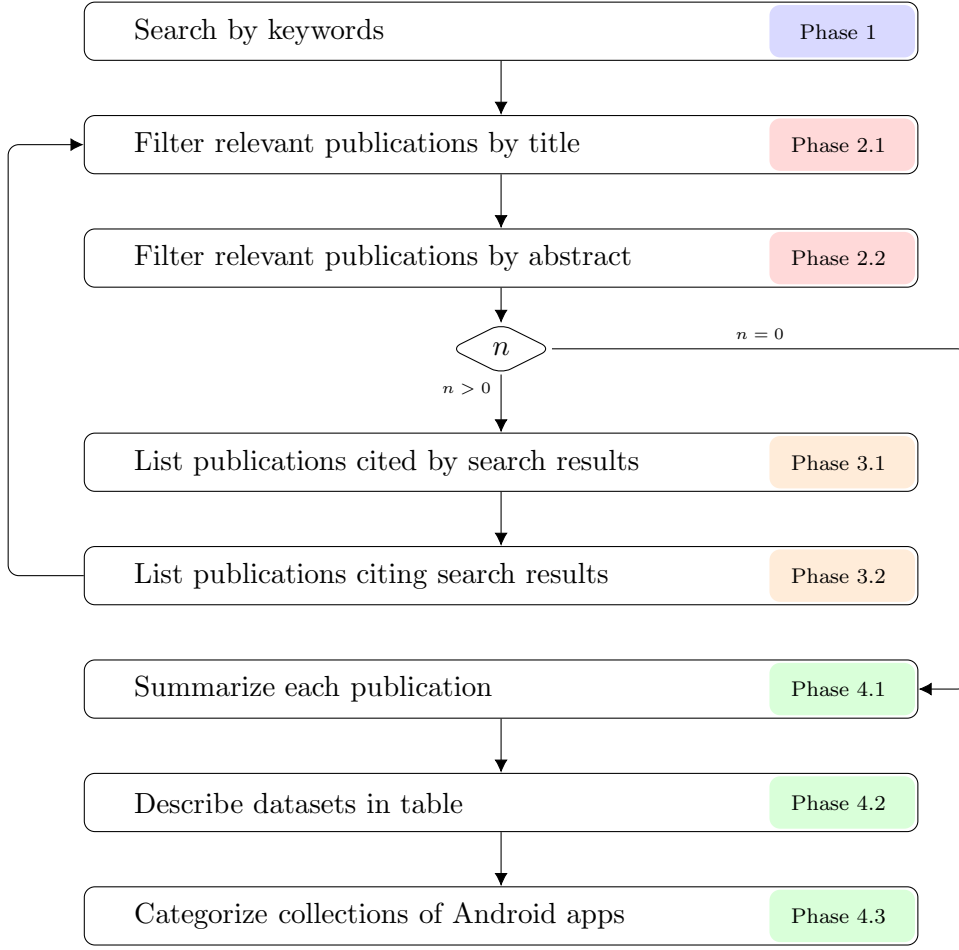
Search by keywords
Phase 1

Filter relevant publications by title
Phase 2.1

Filter relevant publications by abstract
Phase 2.2

$n$

$n = 0$

$n > 0$

List publications cited by search results
Phase 3.1

List publications citing search results
Phase 3.2

Summarize each publication
Phase 4.1

Describe datasets in table
Phase 4.2

Categorize collections of Android apps
Phase 4.3